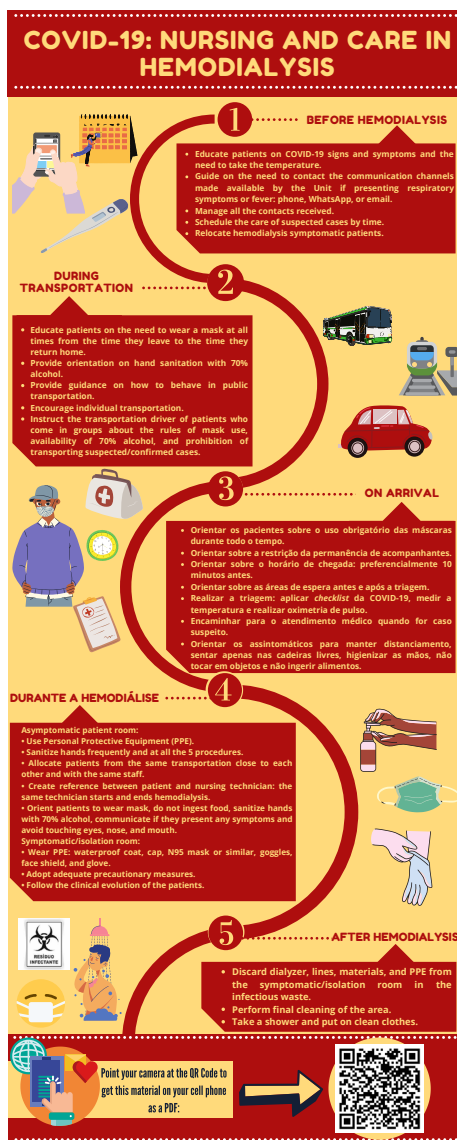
COVID-19: NURSING AND CARE IN HEMODIALYSIS

1 BEFORE HEMODIALYSIS

• Educate patients on COVID-19 signs and symptoms and the need to take the temperature.
• Guide on the need to contact the communication channels made available by the Unit if presenting respiratory symptoms or fever: phone, WhatsApp, or email.
• Manage all the contacts received.
• Schedule the care of suspected cases by time.
• Relocate hemodialysis symptomatic patients.

DURING TRANSPORTATION 2

• Educate patients on the need to wear a mask at all times from the time they leave to the time they return home.
• Provide orientation on hand sanitation with 70% alcohol.
• Provide guidance on how to behave in public transportation.
• Encourage individual transportation.
• Instruct the transportation driver of patients who come in groups about the rules of mask use, availability of 70% alcohol, and prohibition of transporting suspected/confirmed cases.

3 ON ARRIVAL

• Orientar os pacientes sobre o uso obrigatório das máscaras durante todo o tempo.
• Orientar sobre a restrição da permanência de acompanhantes.
• Orientar sobre o horário de chegada: preferencialmente 10 minutos antes.
• Orientar sobre as áreas de espera antes e após a triagem.
• Realizar a triagem: aplicar checklist da COVID-19, medir a temperatura e realizar oximetria de pulso.
• Encaminhar para o atendimento médico quando for caso suspeito.
• Orientar os assintomáticos para manter distanciamento, sentar apenas nas cadeiras livres, higienizar as mãos, não tocar em objetos e não ingerir alimentos.

DURANTE A HEMODIÁLISE 4

Asymptomatic patient room:
• Use Personal Protective Equipment (PPE).
• Sanitize hands frequently and at all the 5 procedures.
• Allocate patients from the same transportation close to each other and with the same staff.
• Create reference between patient and nursing technician: the same technician starts and ends hemodialysis.
• Orient patients to wear mask, do not ingest food, sanitize hands with 70% alcohol, communicate if they present any symptoms and avoid touching eyes, nose, and mouth.
Symptomatic/isolation room:
• Wear PPE: waterproof coat, cap, N95 mask or similar, goggles, face shield, and glove.
• Adopt adequate precautionary measures.
• Follow the clinical evolution of the patients.

RESÍDUO INFECTANTE

5 AFTER HEMODIALYSIS

• Discard dialyzer, lines, materials, and PPE from the symptomatic/isolation room in the infectious waste.
• Perform final cleaning of the area.
• Take a shower and put on clean clothes.

Point your camera at the QR Code to get this material on your cell phone as a PDF: